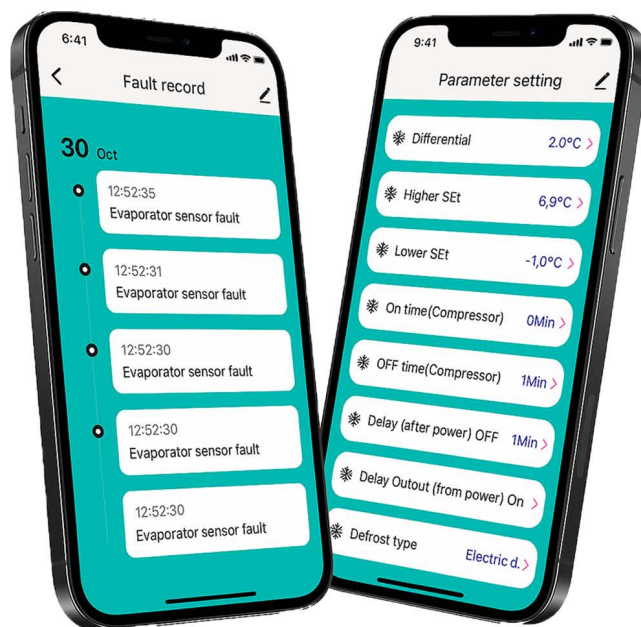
6:41

Fault record

30 Oct

12:52:35
Evaporator sensor fault

12:52:31
Evaporator sensor fault

12:52:30
Evaporator sensor fault

12:52:30
Evaporator sensor fault

12:52:30
Evaporator sensor fault

9:41

Parameter setting

Differential 2.0°C

Higher SEt 6,9°C

Lower SEt -1,0°C

On time(Compressor) 0Min

OFF time(Compressor) 1Min

Delay (after power) OFF 1Min

Delay Outout (from power) On

Defrost type Electric d.